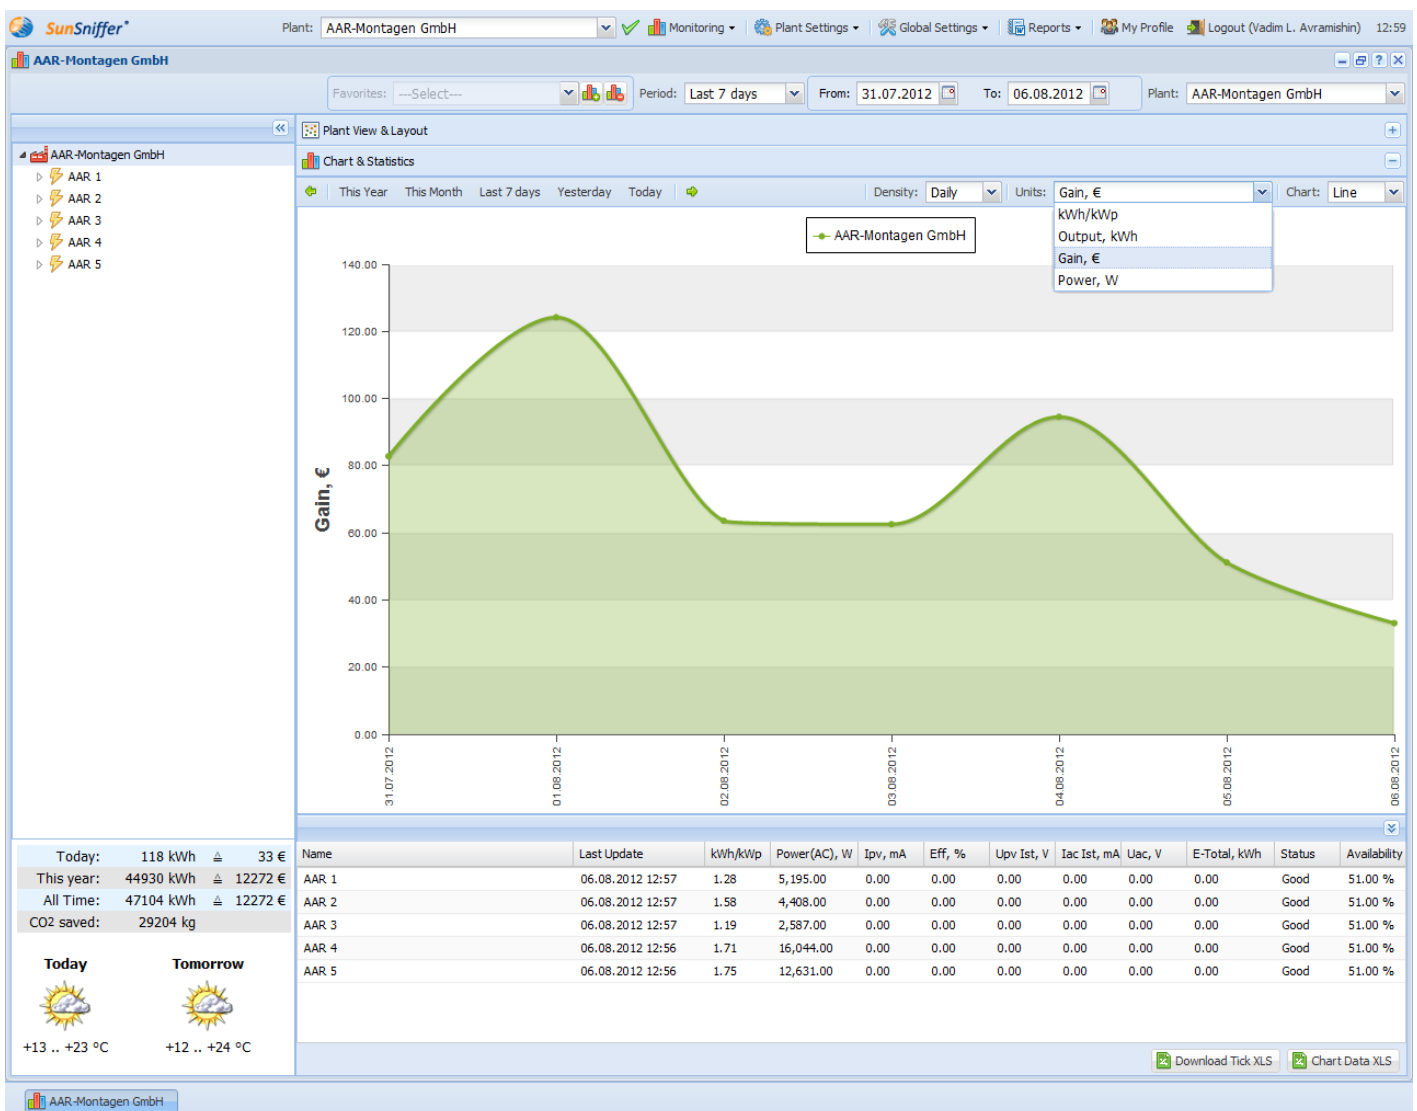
SunSniffer®

Plant: AAR-Montagen GmbH

Monitoring ▾ Plant Settings ▾ Global Settings ▾ Reports ▾ My Profile Logout (Vadim L. Avramishin) 12:59

AAR-Montagen GmbH

Favorites: ---Select--- Period: Last 7 days From: 31.07.2012 To: 06.08.2012 Plant: AAR-Montagen GmbH

AAR-Montagen GmbH
AAR 1
AAR 2
AAR 3
AAR 4
AAR 5

Plant View & Layout

Chart & Statistics

This Year This Month Last 7 days Yesterday Today Density: Daily Units: Gain, € Chart: Line

kWh/kWp
Output, kWh
Gain, €
Power, W

AAR-Montagen GmbH

Gain, €

140.00
120.00
100.00
80.00
60.00
40.00
20.00
0.00

31.07.2012 01.08.2012 02.08.2012 03.08.2012 04.08.2012 05.08.2012 06.08.2012

| Today: | 118 kWh | ≙ | 33 € |
|---|---|---|---|
| This year: | 44930 kWh | ≙ | 12272 € |
| All Time: | 47104 kWh | ≙ | 12272 € |
| CO2 saved: | 29204 kg | | |

Today Tomorrow

+13 .. +23 °C +12 .. +24 °C

| Name | Last Update | kWh/kWp | Power(AC), W | Ipv, mA | Eff, % | Upv Ist, V | Iac Ist, mA | Uac, V | E-Total, kWh | Status | Availability |
|---|---|---|---|---|---|---|---|---|---|---|---|
| AAR 1 | 06.08.2012 12:57 | 1.28 | 5,195.00 | 0.00 | 0.00 | 0.00 | 0.00 | 0.00 | 0.00 | Good | 51.00 % |
| AAR 2 | 06.08.2012 12:57 | 1.58 | 4,408.00 | 0.00 | 0.00 | 0.00 | 0.00 | 0.00 | 0.00 | Good | 51.00 % |
| AAR 3 | 06.08.2012 12:57 | 1.19 | 2,587.00 | 0.00 | 0.00 | 0.00 | 0.00 | 0.00 | 0.00 | Good | 51.00 % |
| AAR 4 | 06.08.2012 12:56 | 1.71 | 16,044.00 | 0.00 | 0.00 | 0.00 | 0.00 | 0.00 | 0.00 | Good | 51.00 % |
| AAR 5 | 06.08.2012 12:56 | 1.75 | 12,631.00 | 0.00 | 0.00 | 0.00 | 0.00 | 0.00 | 0.00 | Good | 51.00 % |

Download Tick XLS Chart Data XLS

AAR-Montagen GmbH